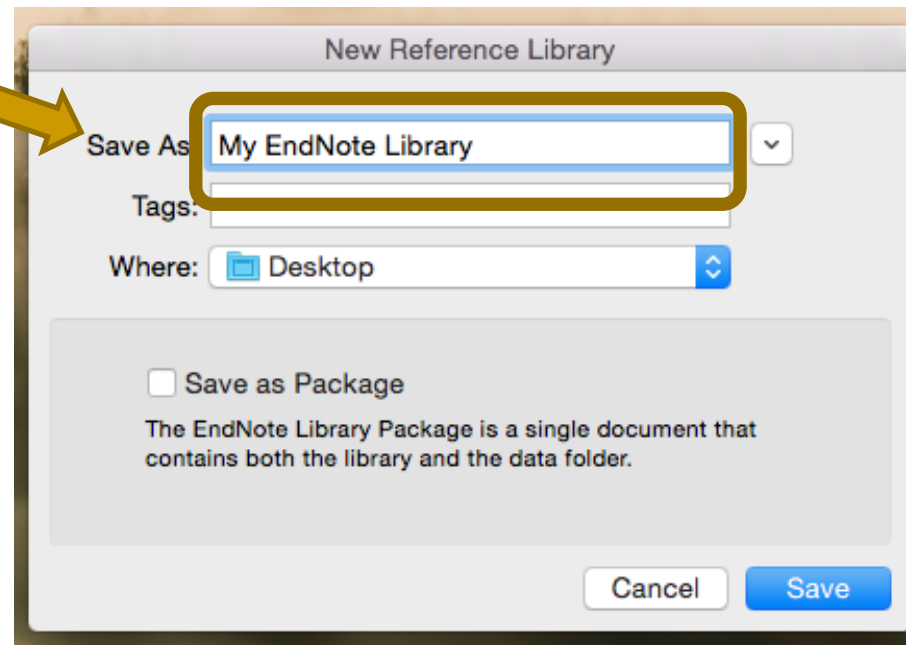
New Reference Library

Save As: My EndNote Library

Tags:

Where: Desktop

Save as Package

The EndNote Library Package is a single document that contains both the library and the data folder.

Cancel

Save